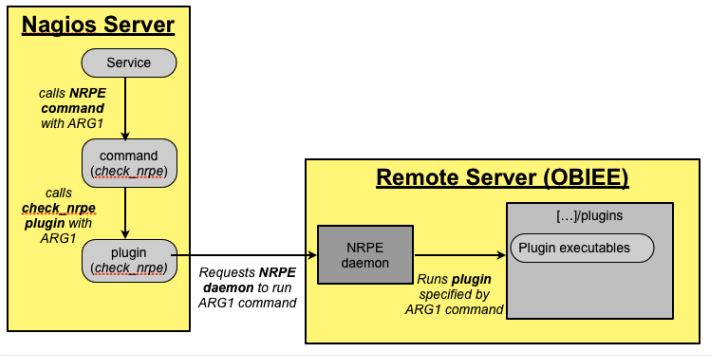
Nagios Server

Service

calls NRPE command with ARG1

command (check_nrpe)

calls check_nrpe plugin with ARG1

plugin (check_nrpe)

Requests NRPE daemon to run ARG1 command

Remote Server (OBIEE)

NRPE daemon

Runs plugin specified by ARG1 command

[…]/plugins

Plugin executables